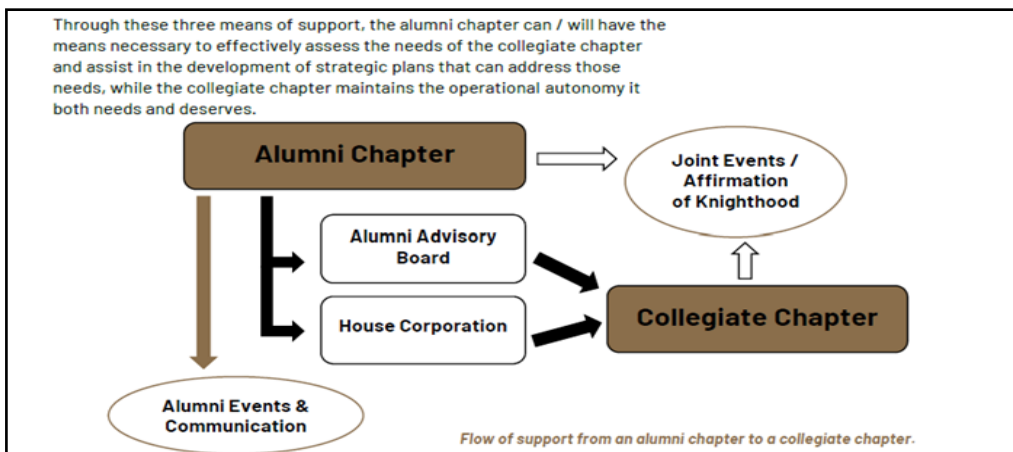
Through these three means of support, the alumni chapter can / will have the means necessary to effectively assess the needs of the collegiate chapter and assist in the development of strategic plans that can address those needs, while the collegiate chapter maintains the operational autonomy it both needs and deserves.

Alumni Chapter

Joint Events / Affirmation of Knighthood

Alumni Advisory Board

House Corporation

Collegiate Chapter

Alumni Events & Communication

Flow of support from an alumni chapter to a collegiate chapter.